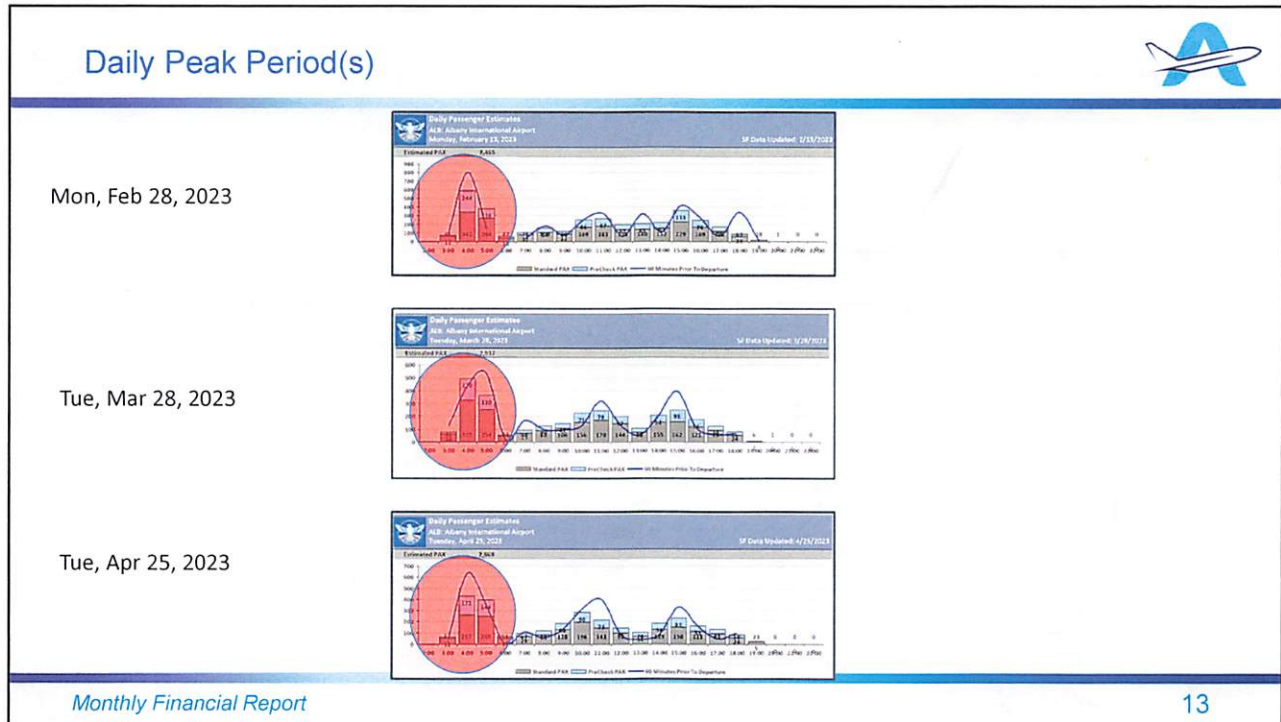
Daily Peak Period(s)

Mon, Feb 28, 2023

Daily Passenger Estimates
ALB: Albany International Airport
Monday, February 13, 2023
SF Data Updated: 2/13/2023
Estimated PAX 8,465

Standard PAX PreCheck PAX 90 Minutes Prior To Departure

Tue, Mar 28, 2023

Daily Passenger Estimates
ALB: Albany International Airport
Tuesday, March 28, 2023
SF Data Updated: 3/28/2023
Estimated PAX 2,937

Standard PAX PreCheck PAX 90 Minutes Prior To Departure

Tue, Apr 25, 2023

Daily Passenger Estimates
ALB: Albany International Airport
Tuesday, April 25, 2023
SF Data Updated: 4/25/2023
Estimated PAX 2,569

Standard PAX PreCheck PAX 90 Minutes Prior To Departure

Monthly Financial Report

13